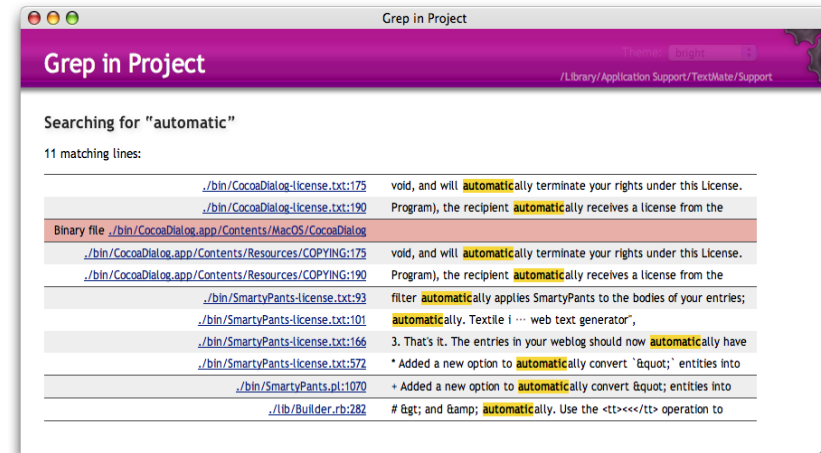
Grep in Project

Grep in Project

Theme: bright

/Library/Application Support/TextMate/Support

Searching for "automatic"

11 matching lines:

| | |
|---|---|
| ./bin/CocoaDialog-license.txt:175 | void, and will automatically terminate your rights under this License. |
| ./bin/CocoaDialog-license.txt:190 | Program), the recipient automatically receives a license from the |
| Binary file ./bin/CocoaDialog.app/Contents/MacOS/CocoaDialog | |
| ./bin/CocoaDialog.app/Contents/Resources/COPYING:175 | void, and will automatically terminate your rights under this License. |
| ./bin/CocoaDialog.app/Contents/Resources/COPYING:190 | Program), the recipient automatically receives a license from the |
| ./bin/SmartyPants-license.txt:93 | filter automatically applies SmartyPants to the bodies of your entries; |
| ./bin/SmartyPants-license.txt:101 | automatically. Textile i … web text generator", |
| ./bin/SmartyPants-license.txt:166 | 3. That's it. The entries in your weblog should now automatically have |
| ./bin/SmartyPants-license.txt:572 | * Added a new option to automatically convert `&quot;` entities into |
| ./bin/SmartyPants.pl:1070 | + Added a new option to automatically convert &quot; entities into |
| ./lib/Builder.rb:282 | # &gt; and &amp; automatically. Use the <tt><<</tt> operation to |